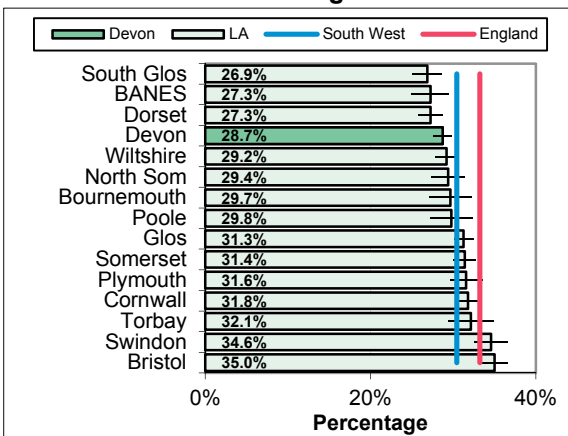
Devon LA South West England

South Glos 26.9%
BANES 27.3%
Dorset 27.3%
Devon 28.7%
Wiltshire 29.2%
North Som 29.4%
Bournemouth 29.7%
Poole 29.8%
Glos 31.3%
Somerset 31.4%
Plymouth 31.6%
Cornwall 31.8%
Torbay 32.1%
Swindon 34.6%
Bristol 35.0%

0% 20% 40%
Percentage